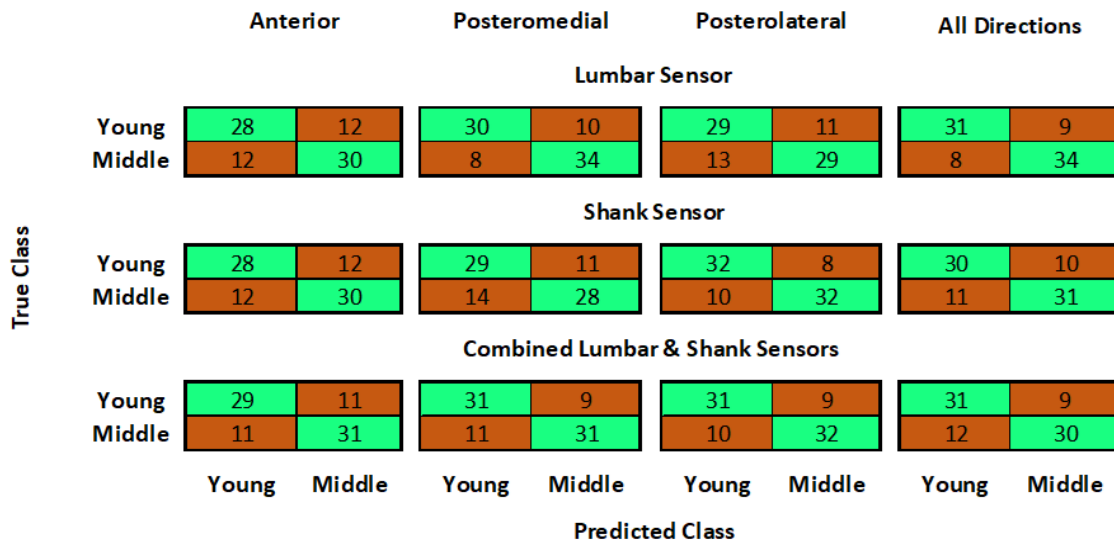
Anterior Posteromedial Posterolateral All Directions

Lumbar Sensor

| | | | | | | | | |
|---|---|---|---|---|---|---|---|---|
| Young | 28 | 12 | 30 | 10 | 29 | 11 | 31 | 9 |
| Middle | 12 | 30 | 8 | 34 | 13 | 29 | 8 | 34 |

Shank Sensor

| | | | | | | | | |
|---|---|---|---|---|---|---|---|---|
| Young | 28 | 12 | 29 | 11 | 32 | 8 | 30 | 10 |
| Middle | 12 | 30 | 14 | 28 | 10 | 32 | 11 | 31 |

Combined Lumbar & Shank Sensors

| | | | | | | | | |
|---|---|---|---|---|---|---|---|---|
| Young | 29 | 11 | 31 | 9 | 31 | 9 | 31 | 9 |
| Middle | 11 | 31 | 11 | 31 | 10 | 32 | 12 | 30 |

True Class

Young Middle Young Middle Young Middle Young Middle

Predicted Class